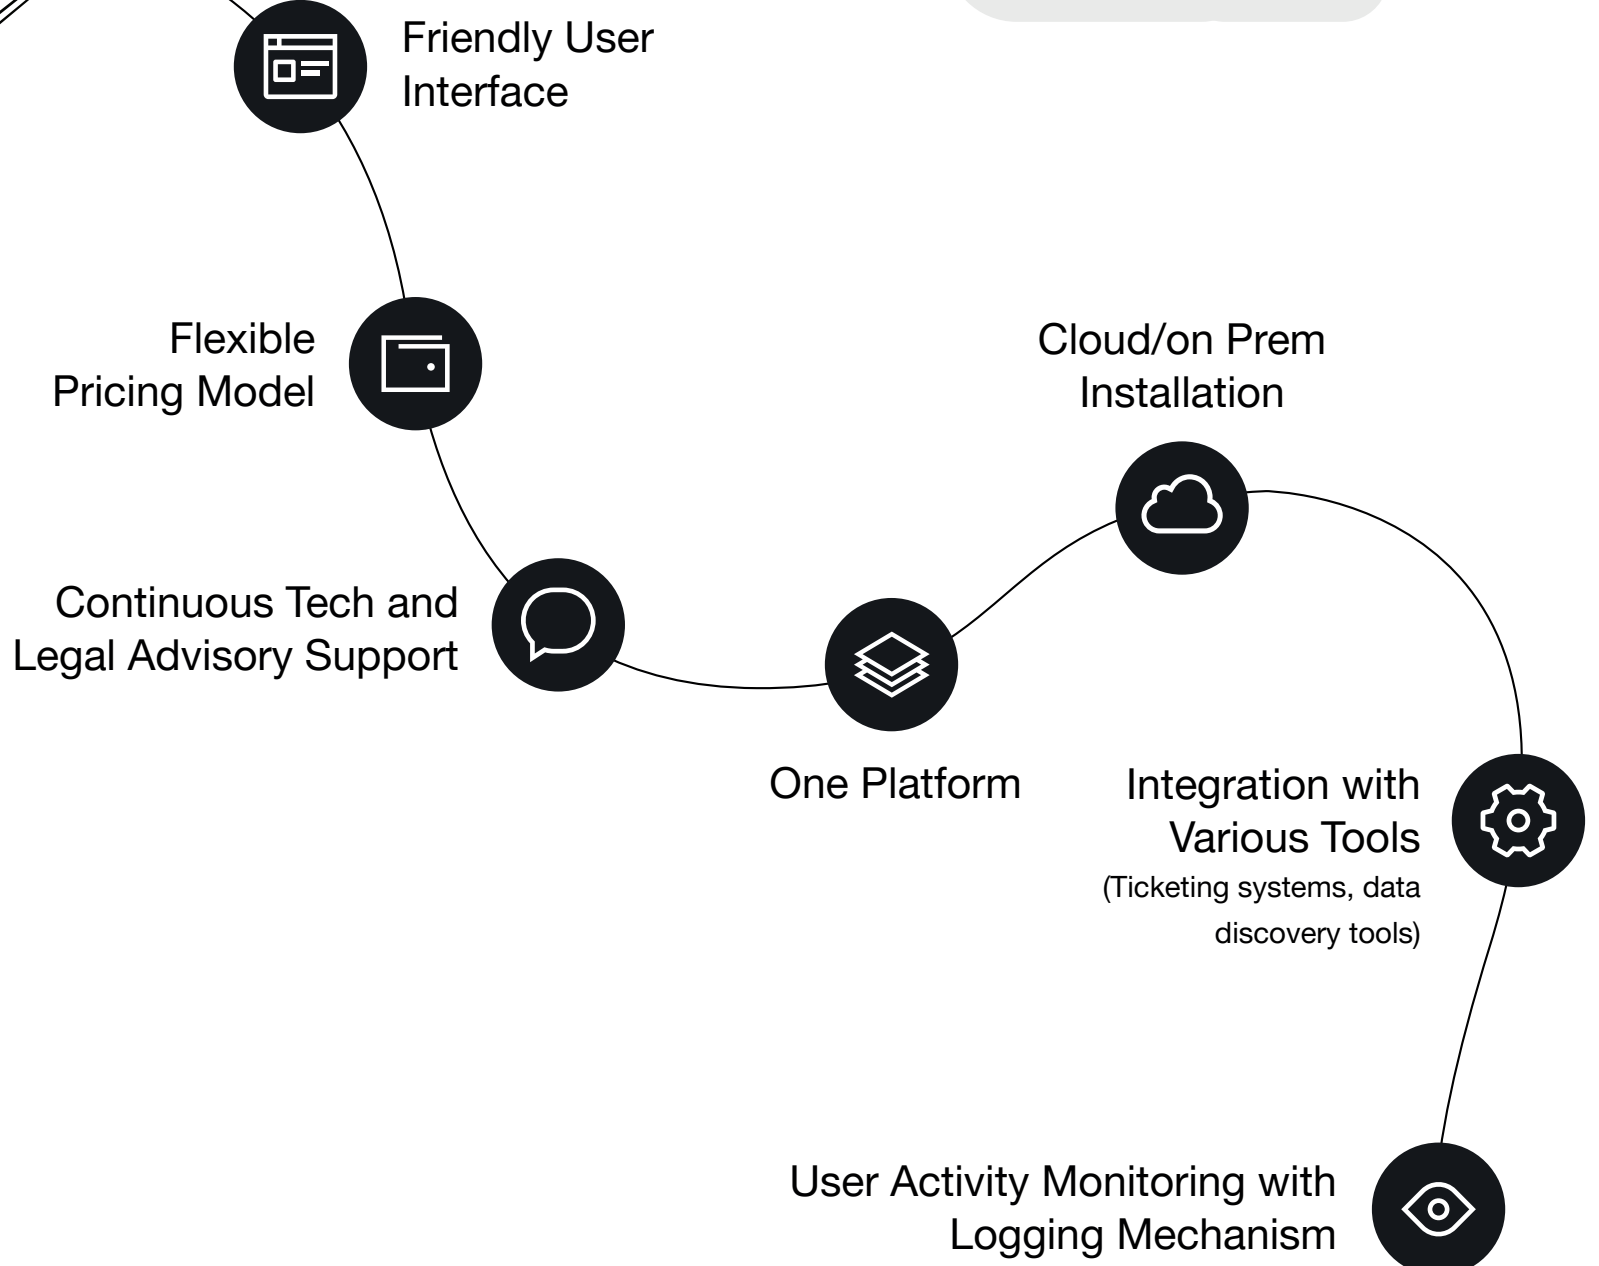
Friendly User Interface

Flexible Pricing Model

Cloud/on Prem Installation

Continuous Tech and Legal Advisory Support

One Platform

Integration with Various Tools
(Ticketing systems, data discovery tools)

User Activity Monitoring with Logging Mechanism